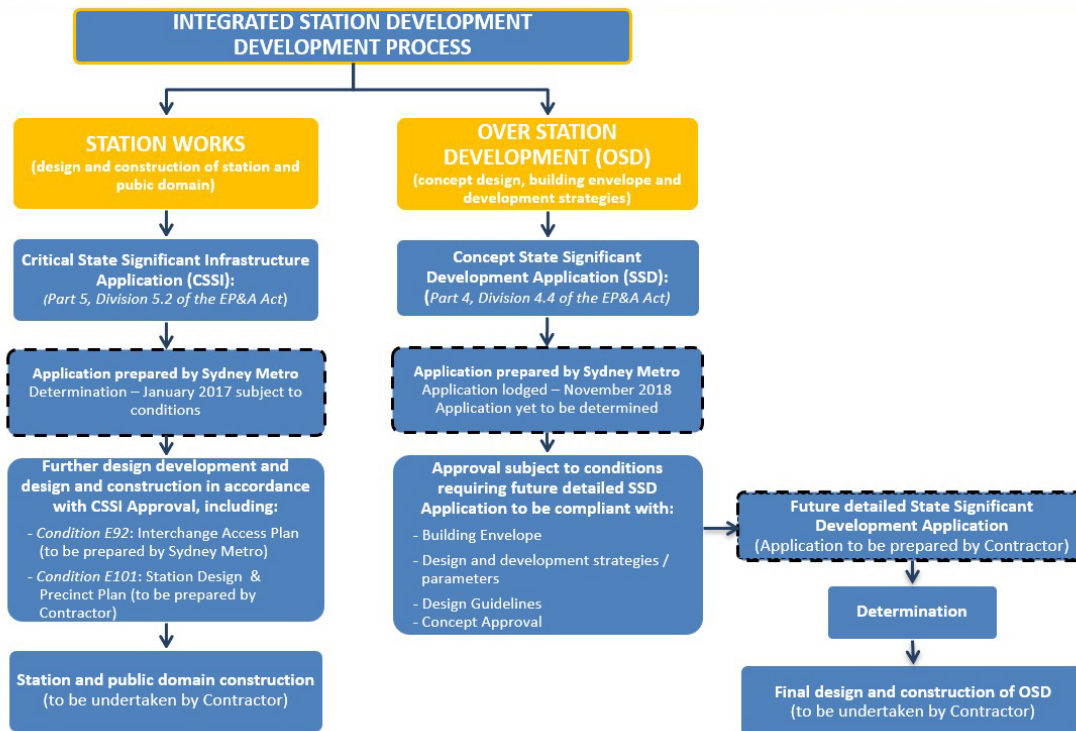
INTEGRATED STATION DEVELOPMENT DEVELOPMENT PROCESS

STATION WORKS
(design and construction of station and pubic domain)

Critical State Significant Infrastructure Application (CSSI):
(Part 5, Division 5.2 of the EP&A Act)

Application prepared by Sydney Metro
Determination – January 2017 subject to conditions

Further design development and design and construction in accordance with CSSI Approval, including:
- Condition E92: Interchange Access Plan (to be prepared by Sydney Metro)
- Condition E101: Station Design & Precinct Plan (to be prepared by Contractor)

Station and public domain construction
(to be undertaken by Contractor)

OVER STATION DEVELOPMENT (OSD)
(concept design, building envelope and development strategies)

Concept State Significant Development Application (SSD):
(Part 4, Division 4.4 of the EP&A Act)

Application prepared by Sydney Metro
Application lodged – November 2018
Application yet to be determined

Approval subject to conditions requiring future detailed SSD Application to be compliant with:
- Building Envelope
- Design and development strategies / parameters
- Design Guidelines
- Concept Approval

Future detailed State Significant Development Application
(Application to be prepared by Contractor)

Determination

Final design and construction of OSD
(to be undertaken by Contractor)